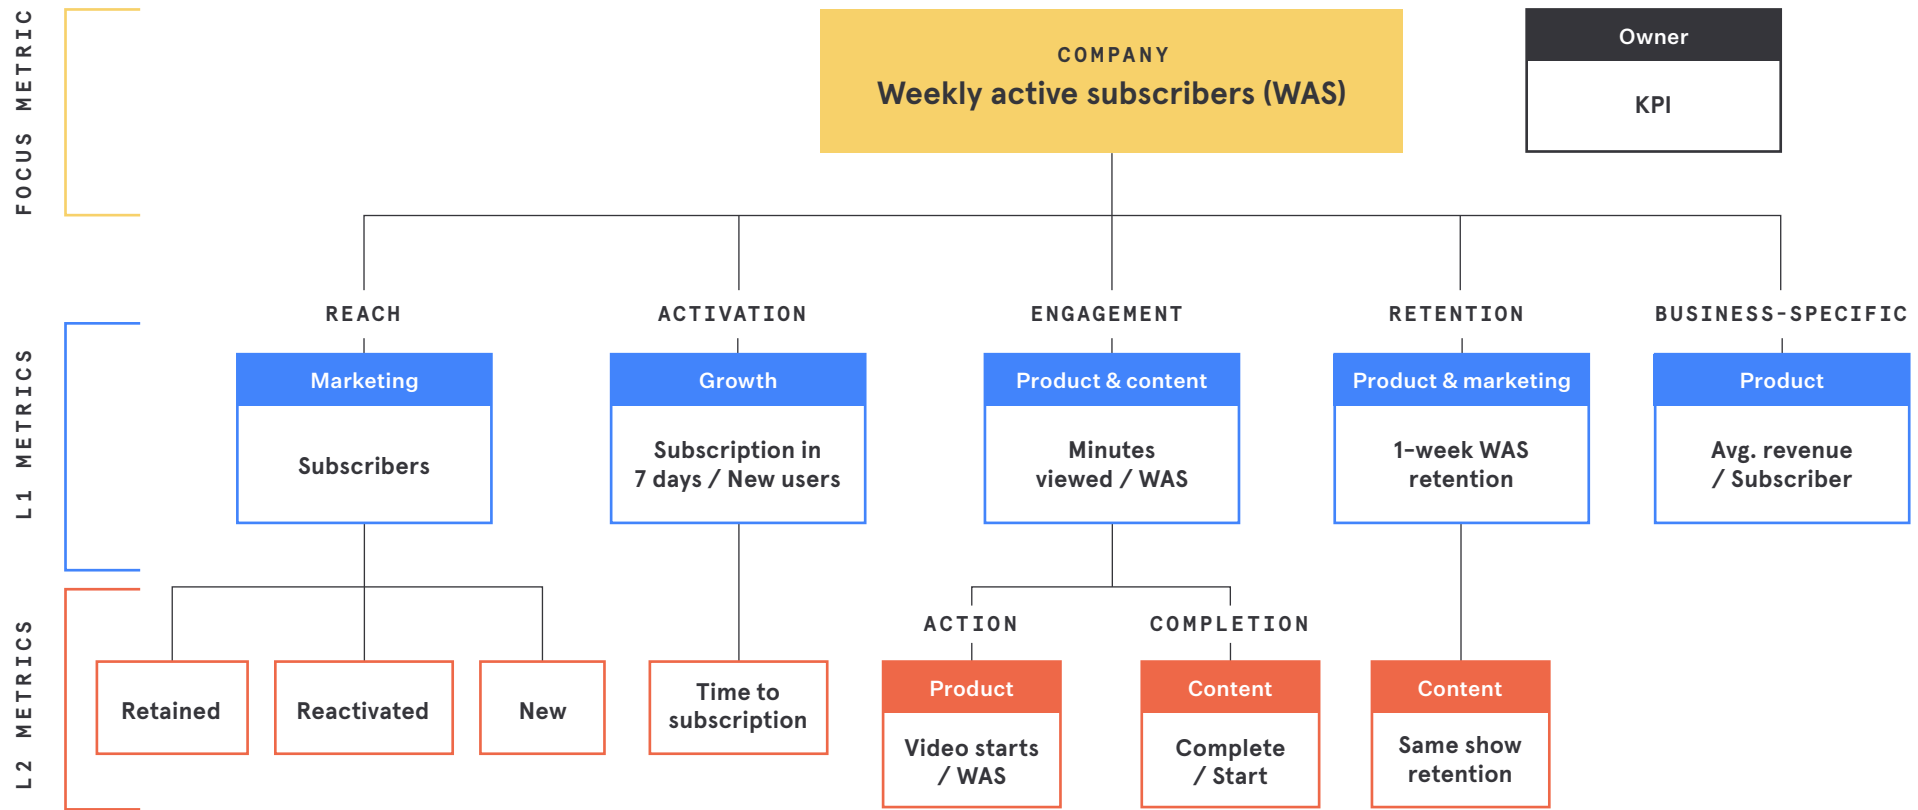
FOCUS METRIC

COMPANY
Weekly active subscribers (WAS)

Owner
KPI

L1 METRICS

REACH
Marketing
Subscribers

ACTIVATION
Growth
Subscription in 7 days / New users

ENGAGEMENT
Product & content
Minutes viewed / WAS

RETENTION
Product & marketing
1-week WAS retention

BUSINESS-SPECIFIC
Product
Avg. revenue / Subscriber

L2 METRICS

Retained

Reactivated

New

Time to subscription

ACTION
Product
Video starts / WAS

COMPLETION
Content
Complete / Start

Content
Same show retention